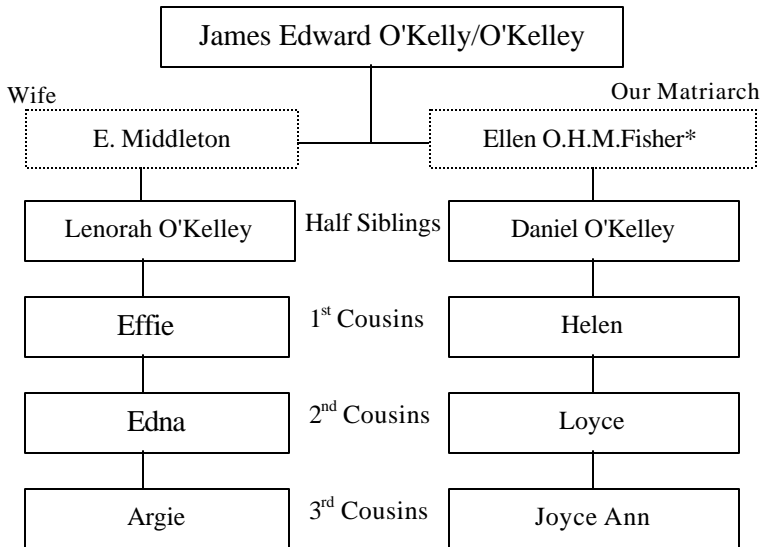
James Edward O'Kelly/O'Kelley

Wife

E. Middleton

Our Matriarch

Ellen O.H.M.Fisher*

Lenorah O'Kelley

Half Siblings

Daniel O'Kelley

Effie

1$^{st}$ Cousins

Helen

Edna

2$^{nd}$ Cousins

Loyce

Argie

3$^{rd}$ Cousins

Joyce Ann